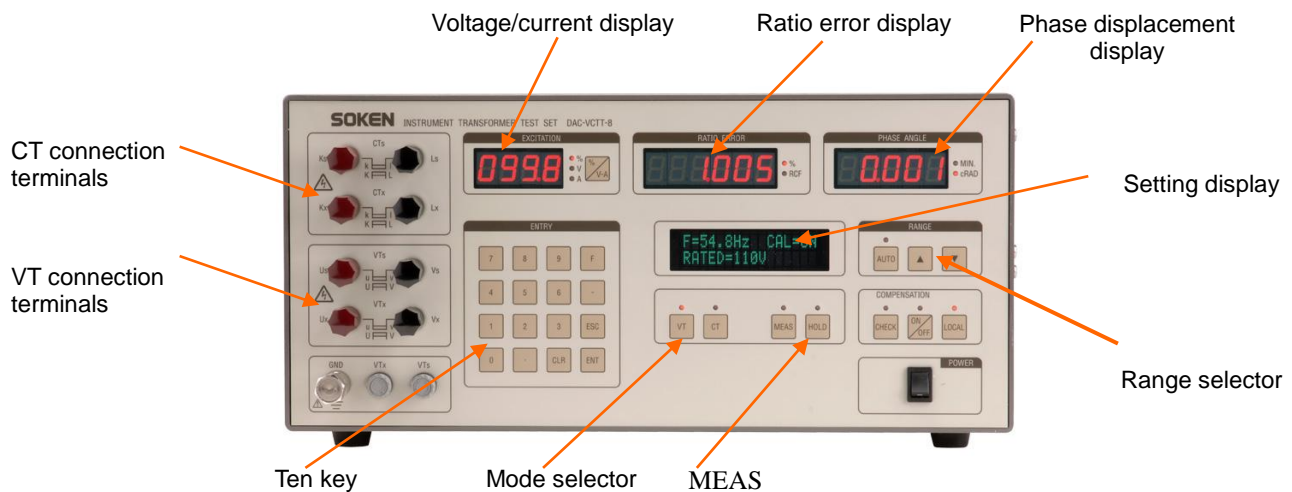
Voltage/current display

Ratio error display

Phase displacement display

CT connection terminals

Setting display

VT connection terminals

Range selector

Ten key

Mode selector

MEAS

SOKEN INSTRUMENT TRANSFORMER TEST SET DAC-VCTT-8

CTs
Ks Ls
k l
K L
CTx
Kx Lx

VTs
Us Vs
u v
U V
VTx
Ux Vx

GND VTx VTs

EXCITATION
099.8
%
V
A
%/V-A

RATIO ERROR
1.005
%
RCF

PHASE ANGLE
0.001
MIN.
cRAD

ENTRY
7 8 9 F
4 5 6 -
1 2 3 ESC
0 . CLR ENT

F=54.8Hz CAL=ON
RATED=110V

VT CT MEAS HOLD

RANGE
AUTO ▲ ▼

COMPENSATION
CHECK ON/OFF LOCAL

POWER